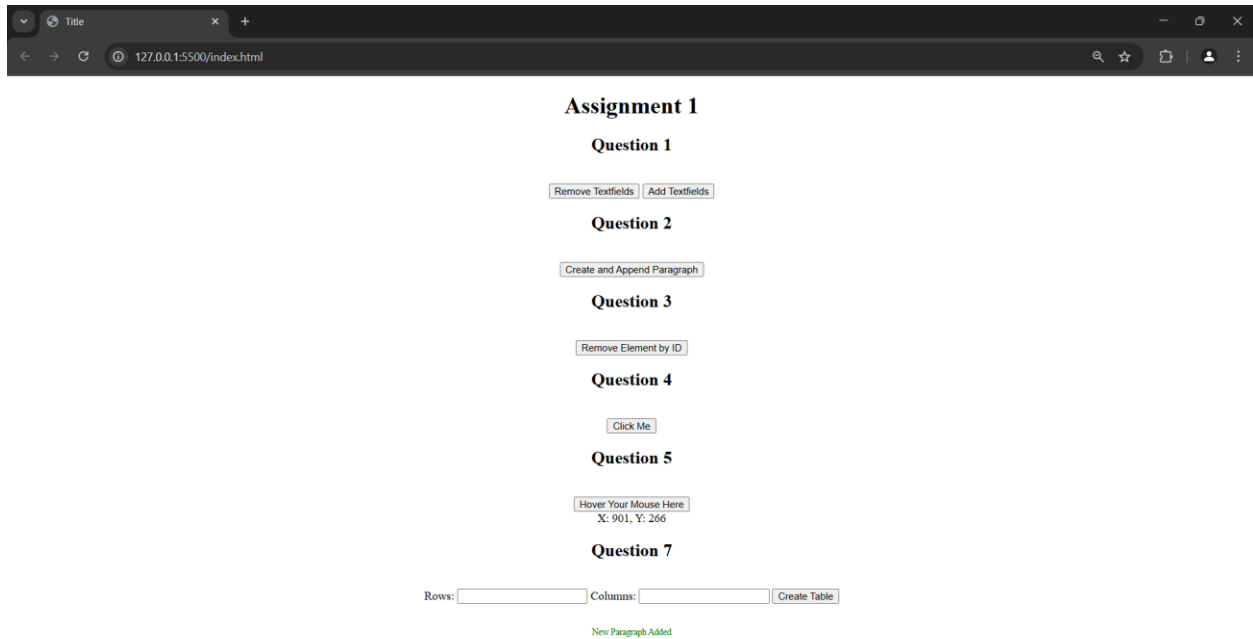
Title

127.0.0.1:5500/index.html

Assignment 1

Question 1

Remove Textfields Add Textfields

Question 2

Create and Append Paragraph

Question 3

Remove Element by ID

Question 4

Click Me

Question 5

Hover Your Mouse Here
X: 901, Y: 266

Question 7

Rows: Columns: Create Table

New Paragraph Added